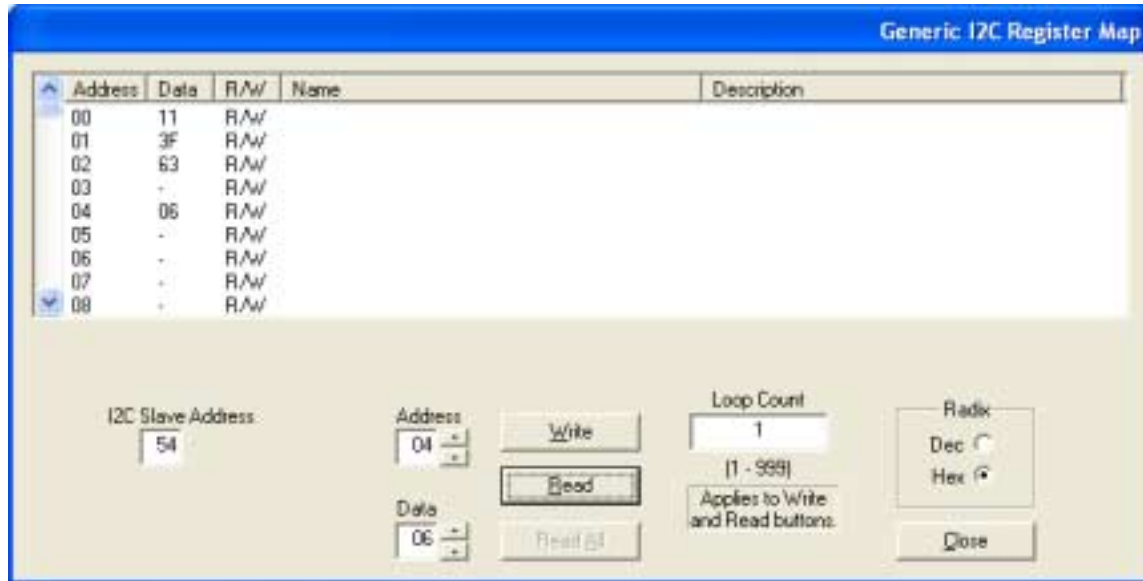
Generic I2C Register Map

| Address | Data | R/W | Name | Description |
|---|---|---|---|---|
| 00 | 11 | R/W | | |
| 01 | 3F | R/W | | |
| 02 | 63 | R/W | | |
| 03 | - | R/W | | |
| 04 | 06 | R/W | | |
| 05 | - | R/W | | |
| 06 | - | R/W | | |
| 07 | - | R/W | | |
| 08 | - | R/W | | |

I2C Slave Address
54

Address
04

Data
06

Write

Read

Read All

Loop Count
1
(1 - 999)
Applies to Write and Read buttons.

Radix
Dec
Hex

Close